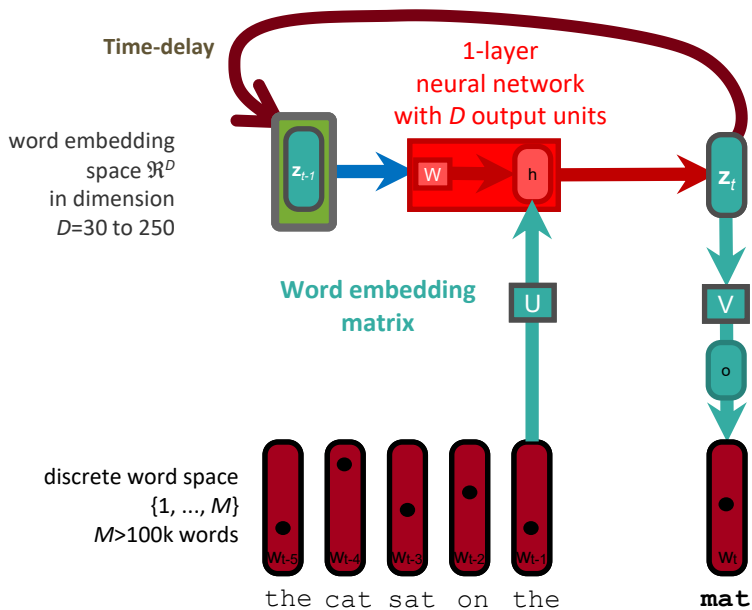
Time-delay

1-layer neural network with $D$ output units

word embedding space $\Re^D$ in dimension $D$=30 to 250

$z_{t-1}$

W

h

$z_t$

Word embedding matrix

U

V

o

discrete word space {1, ..., $M$} $M$>100k words

$w_{t-5}$ $w_{t-4}$ $w_{t-3}$ $w_{t-2}$ $w_{t-1}$ $w_t$

the cat sat on the mat